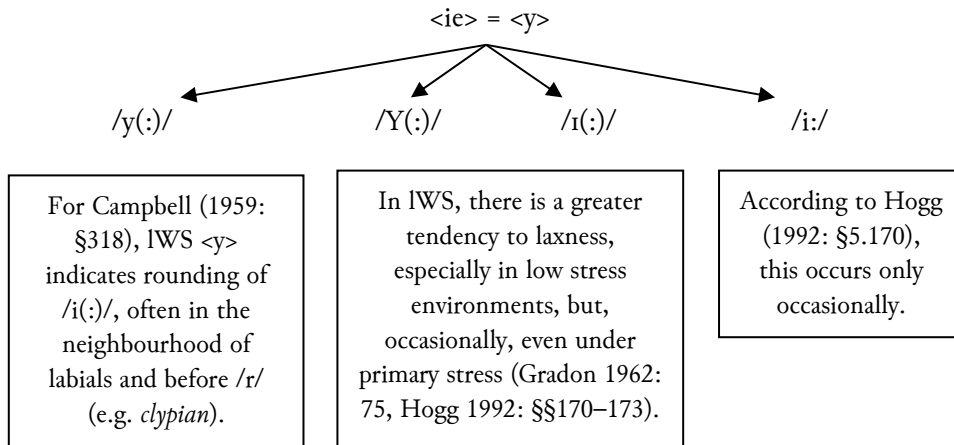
<ie> = <y>

/y(:)/

/Y(:)/

/ɪ(:)/

/i:/

For Campbell (1959: §318), lWS <y> indicates rounding of /i(:)/, often in the neighbourhood of labials and before /r/ (e.g. *clypian*).

In lWS, there is a greater tendency to laxness, especially in low stress environments, but, occasionally, even under primary stress (Gradon 1962: 75, Hogg 1992: §§170–173).

According to Hogg (1992: §5.170), this occurs only occasionally.